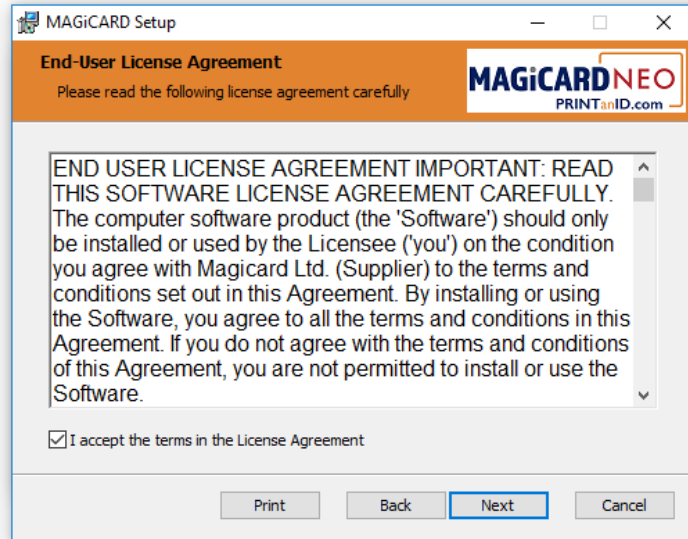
MAGiCARD Setup

End-User License Agreement

Please read the following license agreement carefully

MAGiCARD NEO
PRINTanID.com

END USER LICENSE AGREEMENT IMPORTANT: READ THIS SOFTWARE LICENSE AGREEMENT CAREFULLY. The computer software product (the 'Software') should only be installed or used by the Licensee ('you') on the condition you agree with Magicard Ltd. (Supplier) to the terms and conditions set out in this Agreement. By installing or using the Software, you agree to all the terms and conditions in this Agreement. If you do not agree with the terms and conditions of this Agreement, you are not permitted to install or use the Software.

I accept the terms in the License Agreement

Print

Back

Next

Cancel